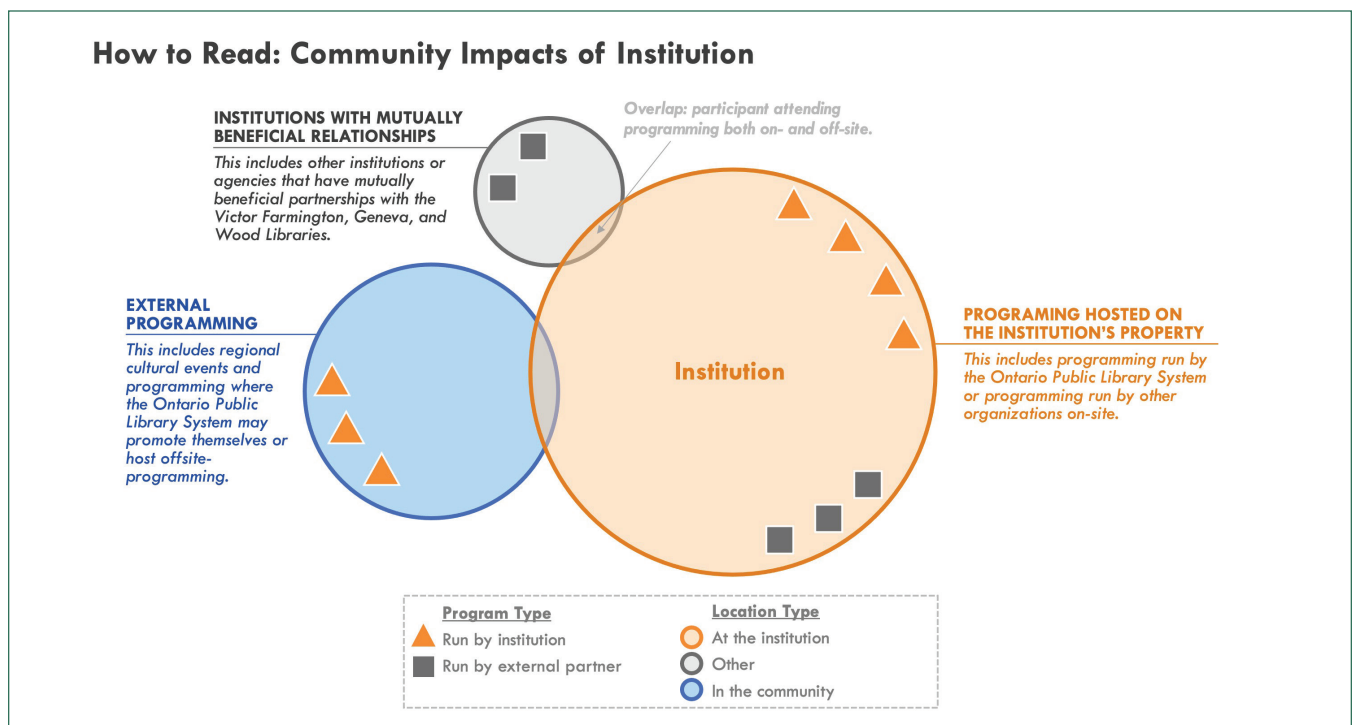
How to Read: Community Impacts of Institution

INSTITUTIONS WITH MUTUALLY BENEFICIAL RELATIONSHIPS

This includes other institutions or agencies that have mutually beneficial partnerships with the Victor Farmington, Geneva, and Wood Libraries.

Overlap: participant attending programming both on- and off-site.

EXTERNAL PROGRAMMING

This includes regional cultural events and programming where the Ontario Public Library System may promote themselves or host offsite-programming.

Institution

PROGRAMING HOSTED ON THE INSTITUTION'S PROPERTY

This includes programming run by the Ontario Public Library System or programming run by other organizations on-site.

Program Type
Run by institution
Run by external partner

Location Type
At the institution
Other
In the community